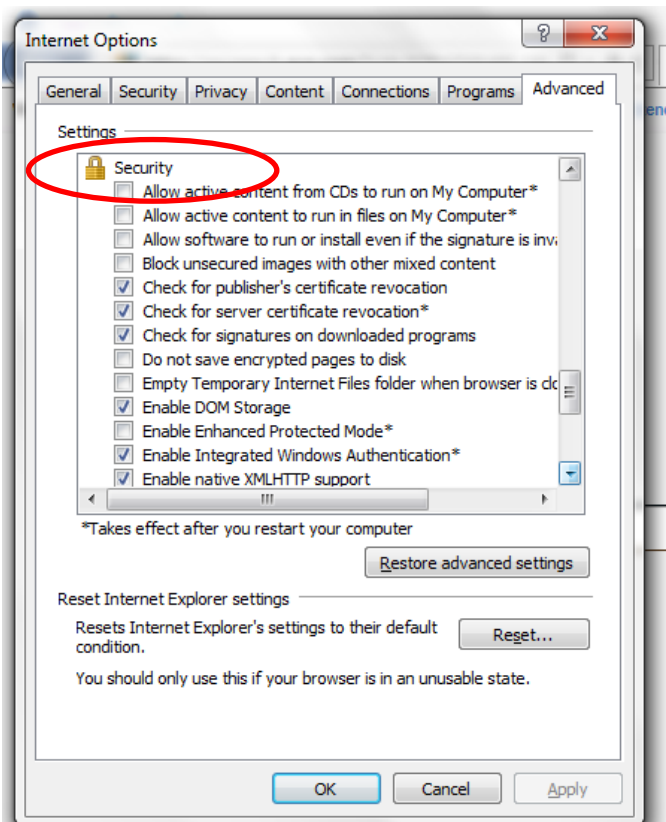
Internet Options

?

General | Security | Privacy | Content | Connections | Programs | Advanced

Settings

Security
Allow active content from CDs to run on My Computer*
Allow active content to run in files on My Computer*
Allow software to run or install even if the signature is inva
Block unsecured images with other mixed content
Check for publisher's certificate revocation
Check for server certificate revocation*
Check for signatures on downloaded programs
Do not save encrypted pages to disk
Empty Temporary Internet Files folder when browser is clo
Enable DOM Storage
Enable Enhanced Protected Mode*
Enable Integrated Windows Authentication*
Enable native XMLHTTP support

*Takes effect after you restart your computer

Restore advanced settings

Reset Internet Explorer settings

Resets Internet Explorer's settings to their default condition.

Reset...

You should only use this if your browser is in an unusable state.

OK | Cancel | Apply